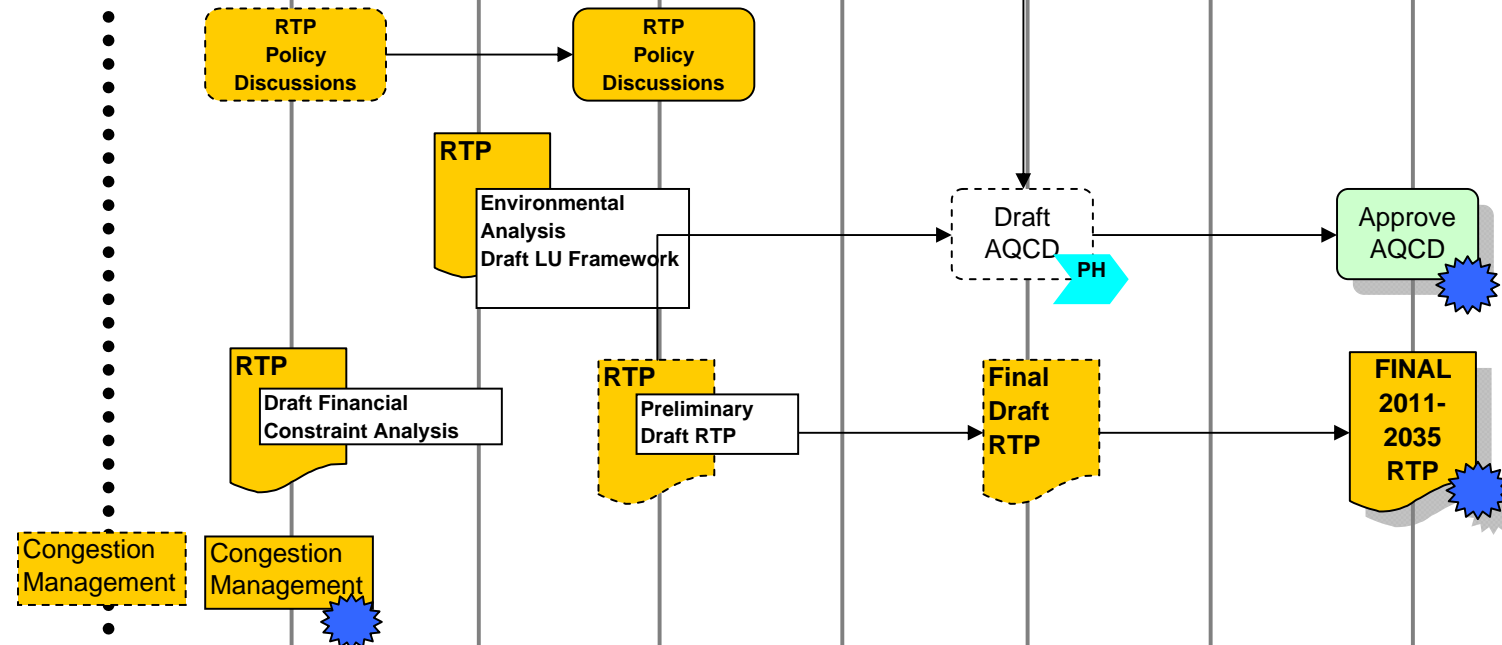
RTP Policy Discussions

RTP Policy Discussions

RTP

Environmental Analysis Draft LU Framework

Draft AQCD

PH

Approve AQCD

RTP

Draft Financial Constraint Analysis

RTP

Preliminary Draft RTP

Final Draft RTP

FINAL 2011-2035 RTP

Congestion Management

Congestion Management